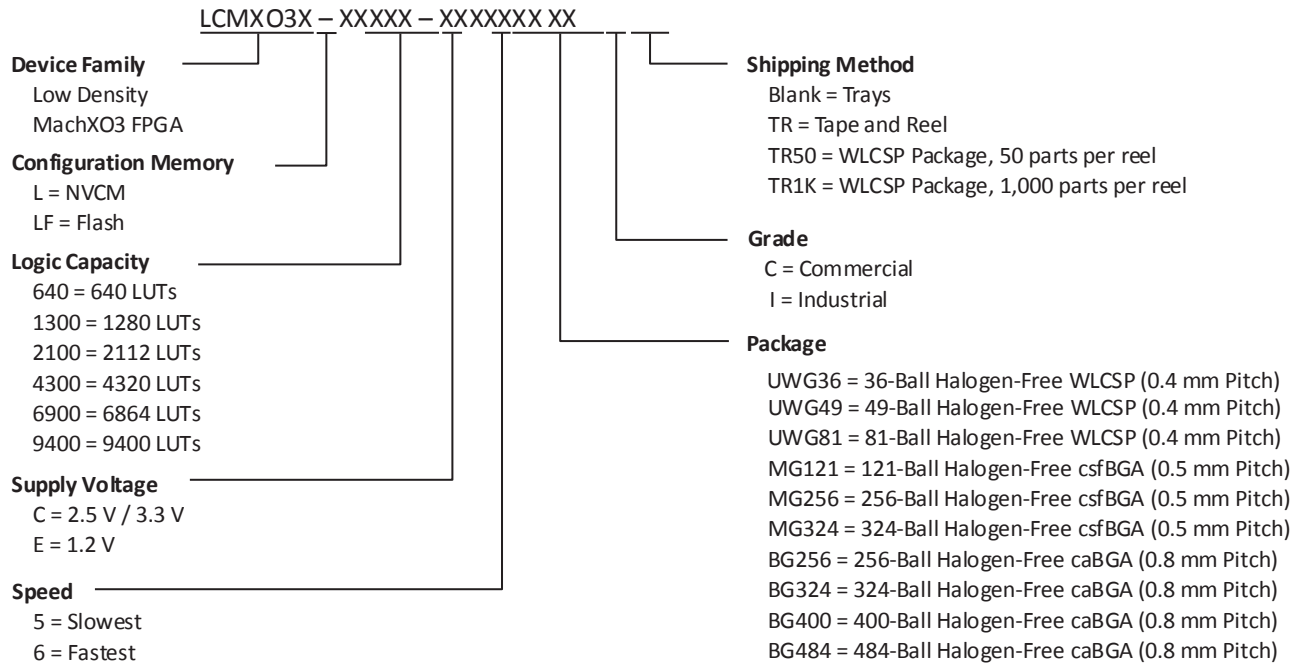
LCMXO3X – XXXXX – XXXXXXX XX

Device Family
Low Density
MachXO3 FPGA

Configuration Memory
L = NVCM
LF = Flash

Logic Capacity
640 = 640 LUTs
1300 = 1280 LUTs
2100 = 2112 LUTs
4300 = 4320 LUTs
6900 = 6864 LUTs
9400 = 9400 LUTs

Supply Voltage
C = 2.5 V / 3.3 V
E = 1.2 V

Speed
5 = Slowest
6 = Fastest

Shipping Method
Blank = Trays
TR = Tape and Reel
TR50 = WLCSP Package, 50 parts per reel
TR1K = WLCSP Package, 1,000 parts per reel

Grade
C = Commercial
I = Industrial

Package
UWG36 = 36-Ball Halogen-Free WLCSP (0.4 mm Pitch)
UWG49 = 49-Ball Halogen-Free WLCSP (0.4 mm Pitch)
UWG81 = 81-Ball Halogen-Free WLCSP (0.4 mm Pitch)
MG121 = 121-Ball Halogen-Free csfBGA (0.5 mm Pitch)
MG256 = 256-Ball Halogen-Free csfBGA (0.5 mm Pitch)
MG324 = 324-Ball Halogen-Free csfBGA (0.5 mm Pitch)
BG256 = 256-Ball Halogen-Free caBGA (0.8 mm Pitch)
BG324 = 324-Ball Halogen-Free caBGA (0.8 mm Pitch)
BG400 = 400-Ball Halogen-Free caBGA (0.8 mm Pitch)
BG484 = 484-Ball Halogen-Free caBGA (0.8 mm Pitch)